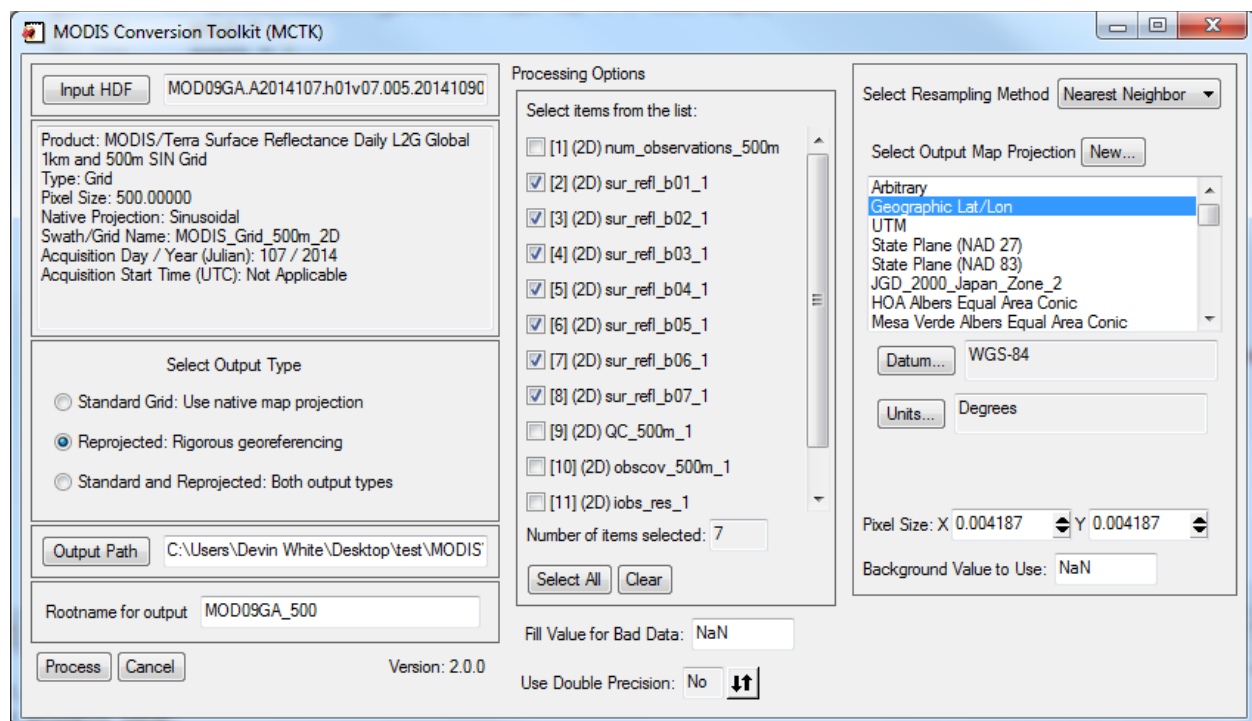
MODIS Conversion Toolkit (MCTK)

Input HDF MOD09GA.A2014107.h01v07.005.20141090

Product: MODIS/Terra Surface Reflectance Daily L2G Global 1km and 500m SIN Grid
Type: Grid
Pixel Size: 500.00000
Native Projection: Sinusoidal
Swath/Grid Name: MODIS_Grid_500m_2D
Acquisition Day / Year (Julian): 107 / 2014
Acquisition Start Time (UTC): Not Applicable

Select Output Type
Standard Grid: Use native map projection
Reprojected: Rigorous georeferencing
Standard and Reprojected: Both output types

Output Path C:\Users\Devin White\Desktop\test\MODIS

Rootname for output MOD09GA_500

Process Cancel Version: 2.0.0

Processing Options
Select items from the list:
[1] (2D) num_observations_500m
[2] (2D) sur_refl_b01_1
[3] (2D) sur_refl_b02_1
[4] (2D) sur_refl_b03_1
[5] (2D) sur_refl_b04_1
[6] (2D) sur_refl_b05_1
[7] (2D) sur_refl_b06_1
[8] (2D) sur_refl_b07_1
[9] (2D) QC_500m_1
[10] (2D) obscov_500m_1
[11] (2D) iobs_res_1
Number of items selected: 7
Select All Clear

Fill Value for Bad Data: NaN
Use Double Precision: No

Select Resampling Method Nearest Neighbor
Select Output Map Projection New...
Arbitrary
Geographic Lat/Lon
UTM
State Plane (NAD 27)
State Plane (NAD 83)
JGD_2000_Japan_Zone_2
HOA Albers Equal Area Conic
Mesa Verde Albers Equal Area Conic
Datum... WGS-84
Units... Degrees

Pixel Size: X 0.004187 Y 0.004187
Background Value to Use: NaN